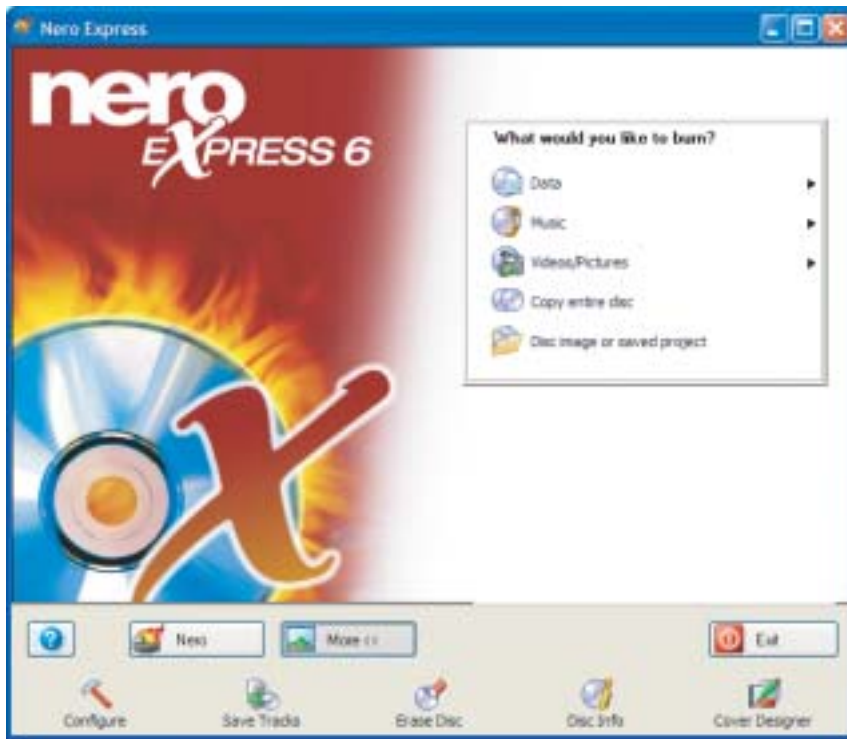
Nero Express

nero
EXPRESS 6

What would you like to burn?

Data

Music

Videos/Pictures

Copy entire disc

Disc image or saved project

?

Nero

More <<

Exit

Configure

Save Tracks

Erase Disc

Disc Info

Cover Designer